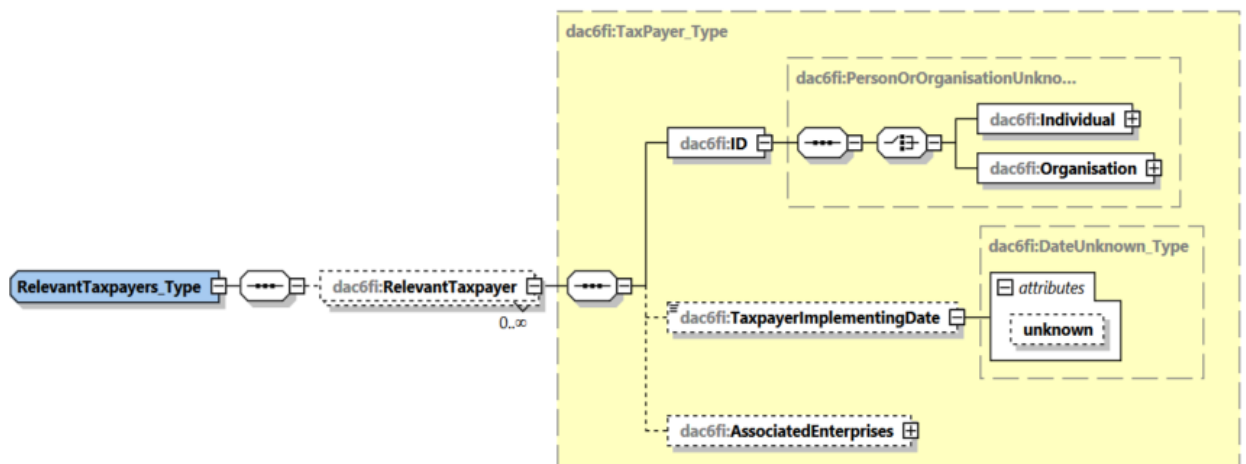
dac6fi:TaxPayer_Type

dac6fi:PersonOrOrganisationUnkno...

dac6fi:ID

dac6fi:Individual

dac6fi:Organisation

dac6fi:DateUnknown_Type

attributes

unknown

RelevantTaxpayers_Type

dac6fi:RelevantTaxpayer

0..∞

dac6fi:TaxpayerImplementingDate

dac6fi:AssociatedEnterprises